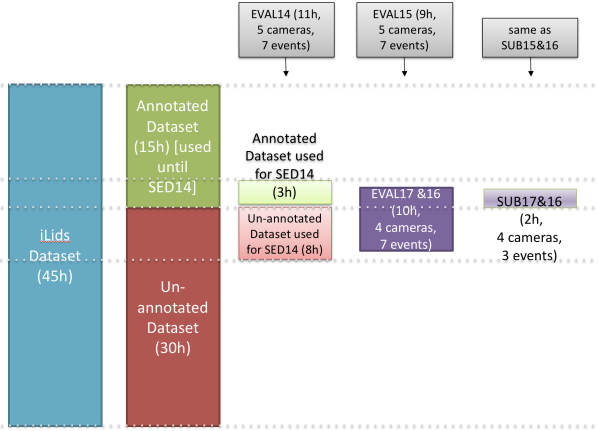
EVAL14 (11h, 5 cameras, 7 events)

EVAL15 (9h, 5 cameras, 7 events)

same as SUB15&16

iLids Dataset (45h)

Annotated Dataset (15h) [used until SED14]

Un-annotated Dataset (30h)

Annotated Dataset used for SED14

(3h)

Un-annotated Dataset used for SED14 (8h)

EVAL17 &16 (10h, 4 cameras, 7 events)

SUB17&16

(2h, 4 cameras, 3 events)